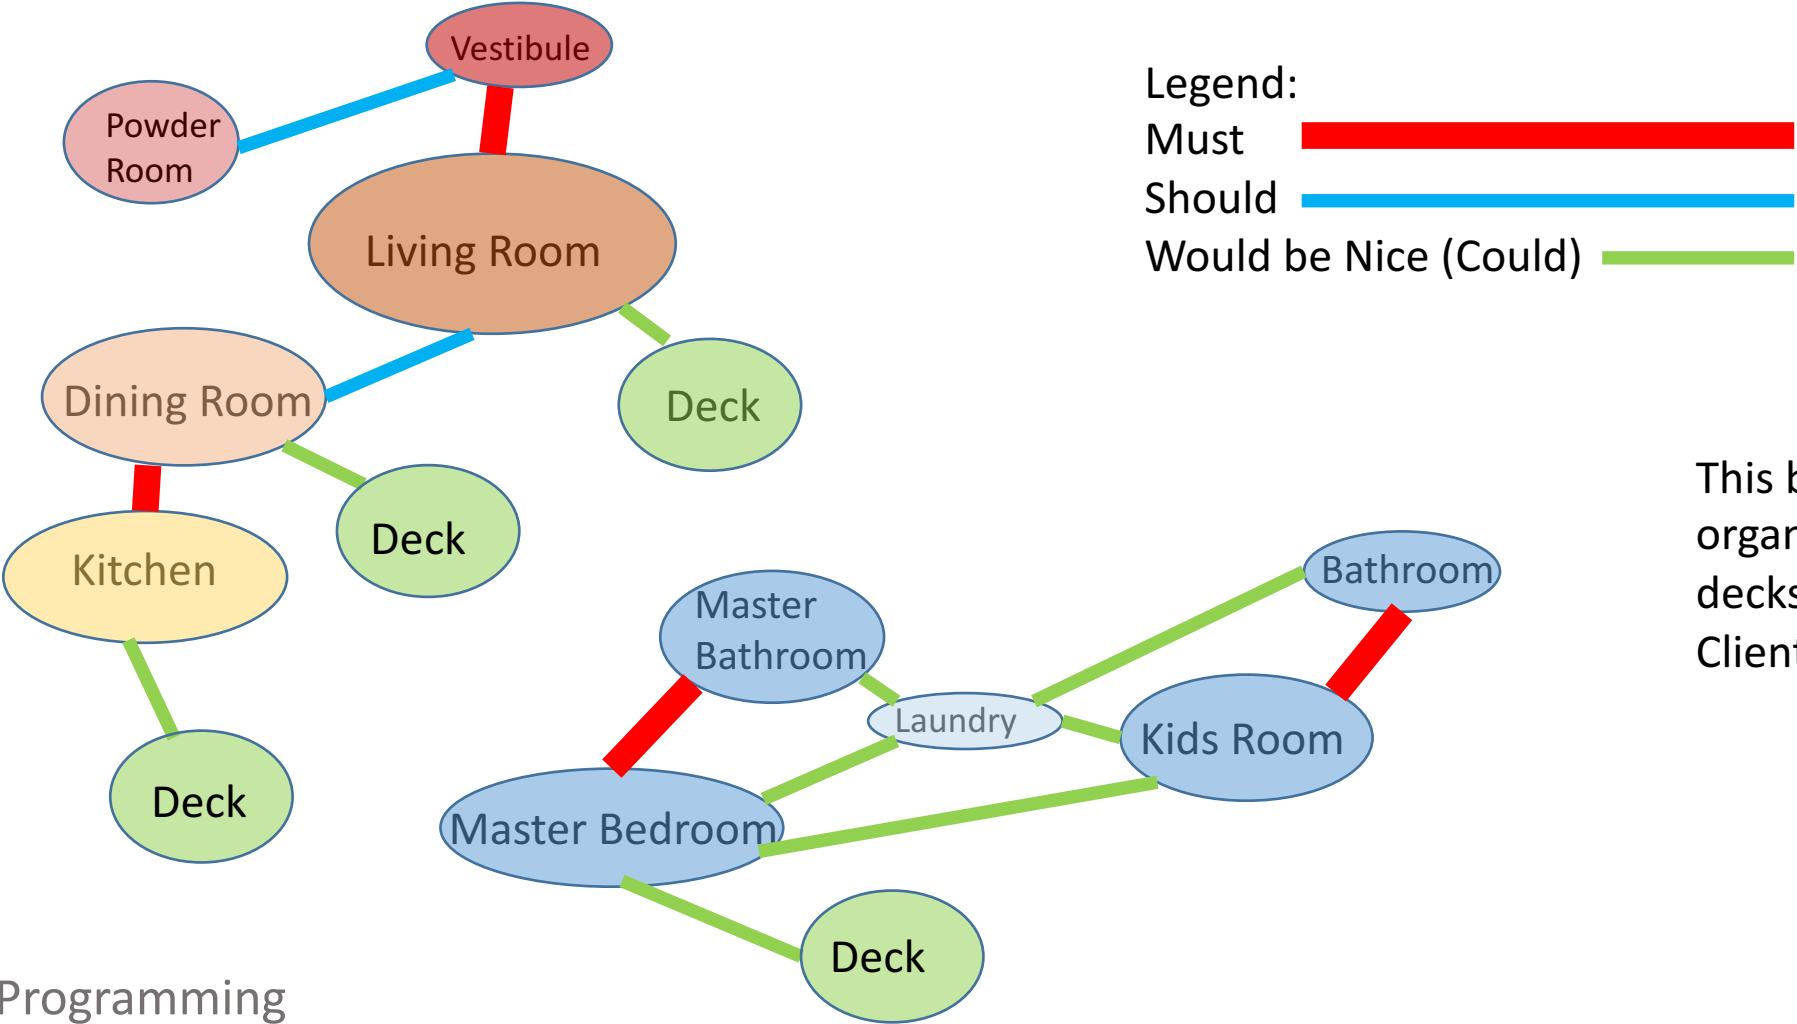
Vestibule

Powder Room

Living Room

Dining Room

Deck

Deck

Kitchen

Deck

Legend:
Must
Should
Would be Nice (Could)

This b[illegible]
organ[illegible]
decks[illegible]
Client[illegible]

Bathroom

Master Bathroom

Laundry

Kids Room

Master Bedroom

Deck

Programming